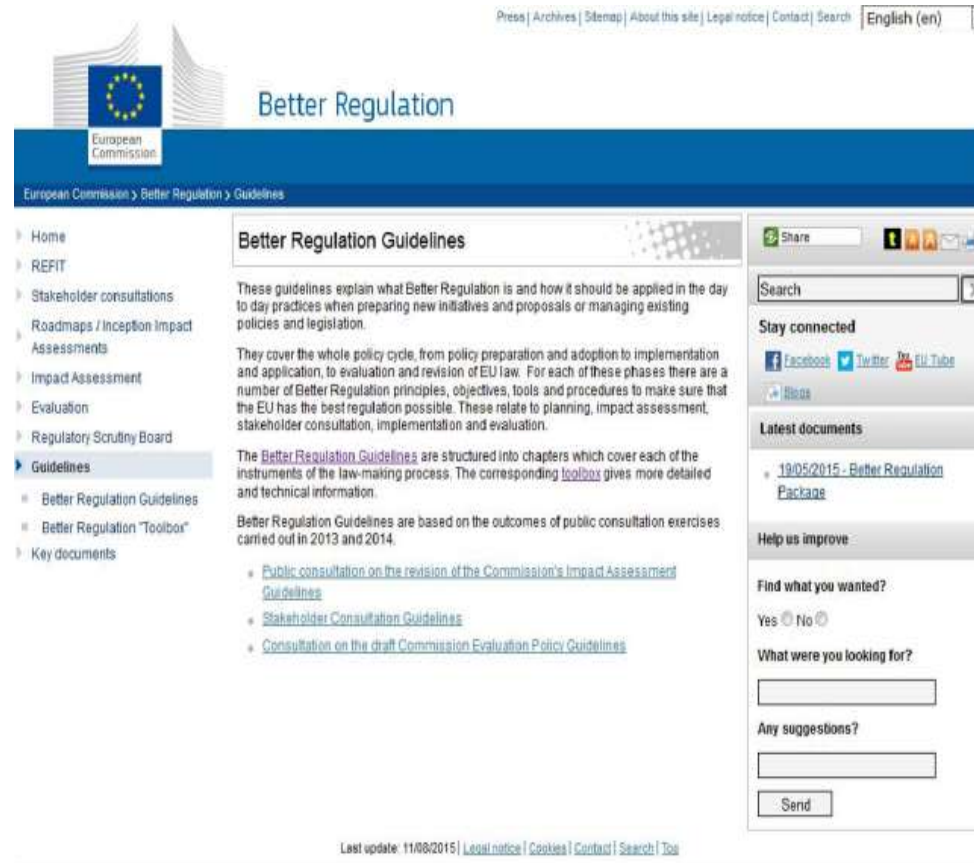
Press | Archives | Sitemap | About this site | Legal notice | Contact | Search English (en)

European Commission

Better Regulation

European Commission > Better Regulation > Guidelines

Home
REFIT
Stakeholder consultations
Roadmaps / Inception Impact Assessments
Impact Assessment
Evaluation
Regulatory Scrutiny Board
Guidelines
Better Regulation Guidelines
Better Regulation "Toolbox"
Key documents

Better Regulation Guidelines

These guidelines explain what Better Regulation is and how it should be applied in the day to day practices when preparing new initiatives and proposals or managing existing policies and legislation.

They cover the whole policy cycle, from policy preparation and adoption to implementation and application, to evaluation and revision of EU law. For each of these phases there are a number of Better Regulation principles, objectives, tools and procedures to make sure that the EU has the best regulation possible. These relate to planning, impact assessment, stakeholder consultation, implementation and evaluation.

The Better Regulation Guidelines are structured into chapters which cover each of the instruments of the law-making process. The corresponding toolbox gives more detailed and technical information.

Better Regulation Guidelines are based on the outcomes of public consultation exercises carried out in 2013 and 2014.

Public consultation on the revision of the Commission's Impact Assessment Guidelines
Stakeholder Consultation Guidelines
Consultation on the draft Commission Evaluation Policy Guidelines

Share

Search

Stay connected

Facebook Twitter EU Tube
Blogs

Latest documents

19/05/2015 - Better Regulation Package

Help us improve

Find what you wanted?

Yes No

What were you looking for?

Any suggestions?

Send

Last update: 11/08/2015 | Legal notice | Cookies | Contact | Search | Top